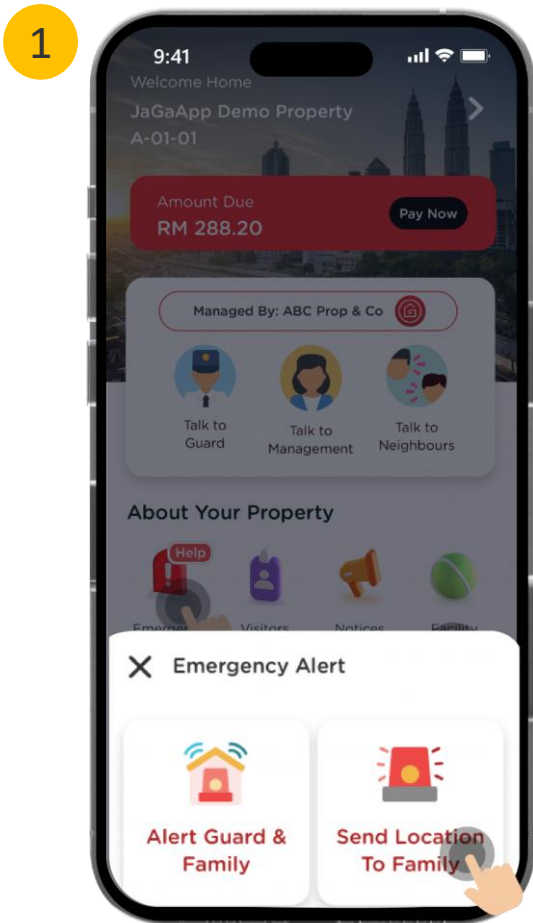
1

9:41

Welcome Home

JaGaApp Demo Property

A-01-01

Amount Due

RM 288.20

Pay Now

Managed By: ABC Prop & Co

Talk to Guard

Talk to Management

Talk to Neighbours

About Your Property

Help

Emerge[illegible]

Visitors

Notices

Facility

Emergency Alert

Alert Guard & Family

Send Location To Family